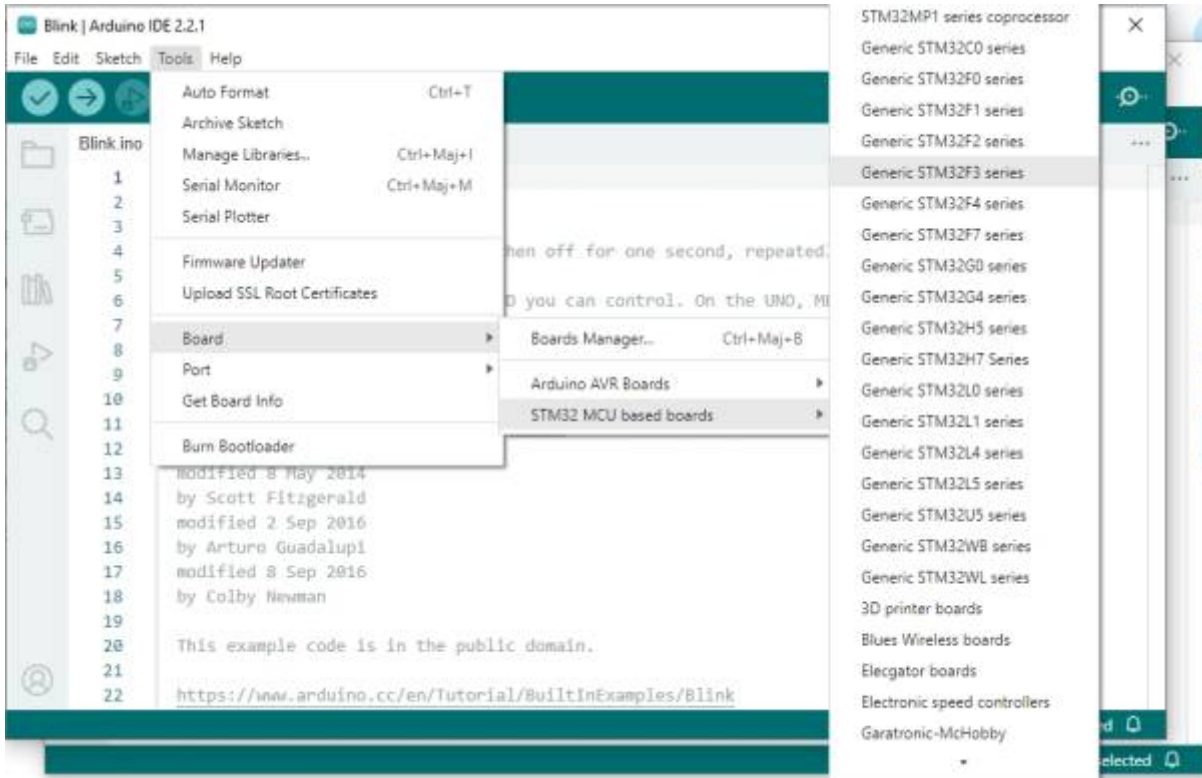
Blink | Arduino IDE 2.2.1

File Edit Sketch Tools Help

Blink.ino

Auto Format Ctrl+T
Archive Sketch
Manage Libraries... Ctrl+Maj+I
Serial Monitor Ctrl+Maj+M
Serial Plotter

Firmware Updater
Upload SSL Root Certificates

Board
Port
Get Board Info

Burn Bootloader

Boards Manager... Ctrl+Maj+B
Arduino AVR Boards
STM32 MCU based boards

1
2
3
4 hen off for one second, repeated
5
6 D you can control. On the UNO, MK
7
8
9
10
11
12
13 modified 8 May 2014
14 by Scott Fitzgerald
15 modified 2 Sep 2016
16 by Arturo Guadalupi
17 modified 8 Sep 2016
18 by Colby Newman
19
20 This example code is in the public domain.
21
22 https://www.arduino.cc/en/Tutorial/BuiltInExamples/Blink

STM32MP1 series coprocessor
Generic STM32C0 series
Generic STM32F0 series
Generic STM32F1 series
Generic STM32F2 series
Generic STM32F3 series
Generic STM32F4 series
Generic STM32F7 series
Generic STM32G0 series
Generic STM32G4 series
Generic STM32H5 series
Generic STM32H7 Series
Generic STM32L0 series
Generic STM32L1 series
Generic STM32L4 series
Generic STM32L5 series
Generic STM32U5 series
Generic STM32WB series
Generic STM32WL series
3D printer boards
Blues Wireless boards
Elecgator boards
Electronic speed controllers
Garatronic-McHobby

d
elected